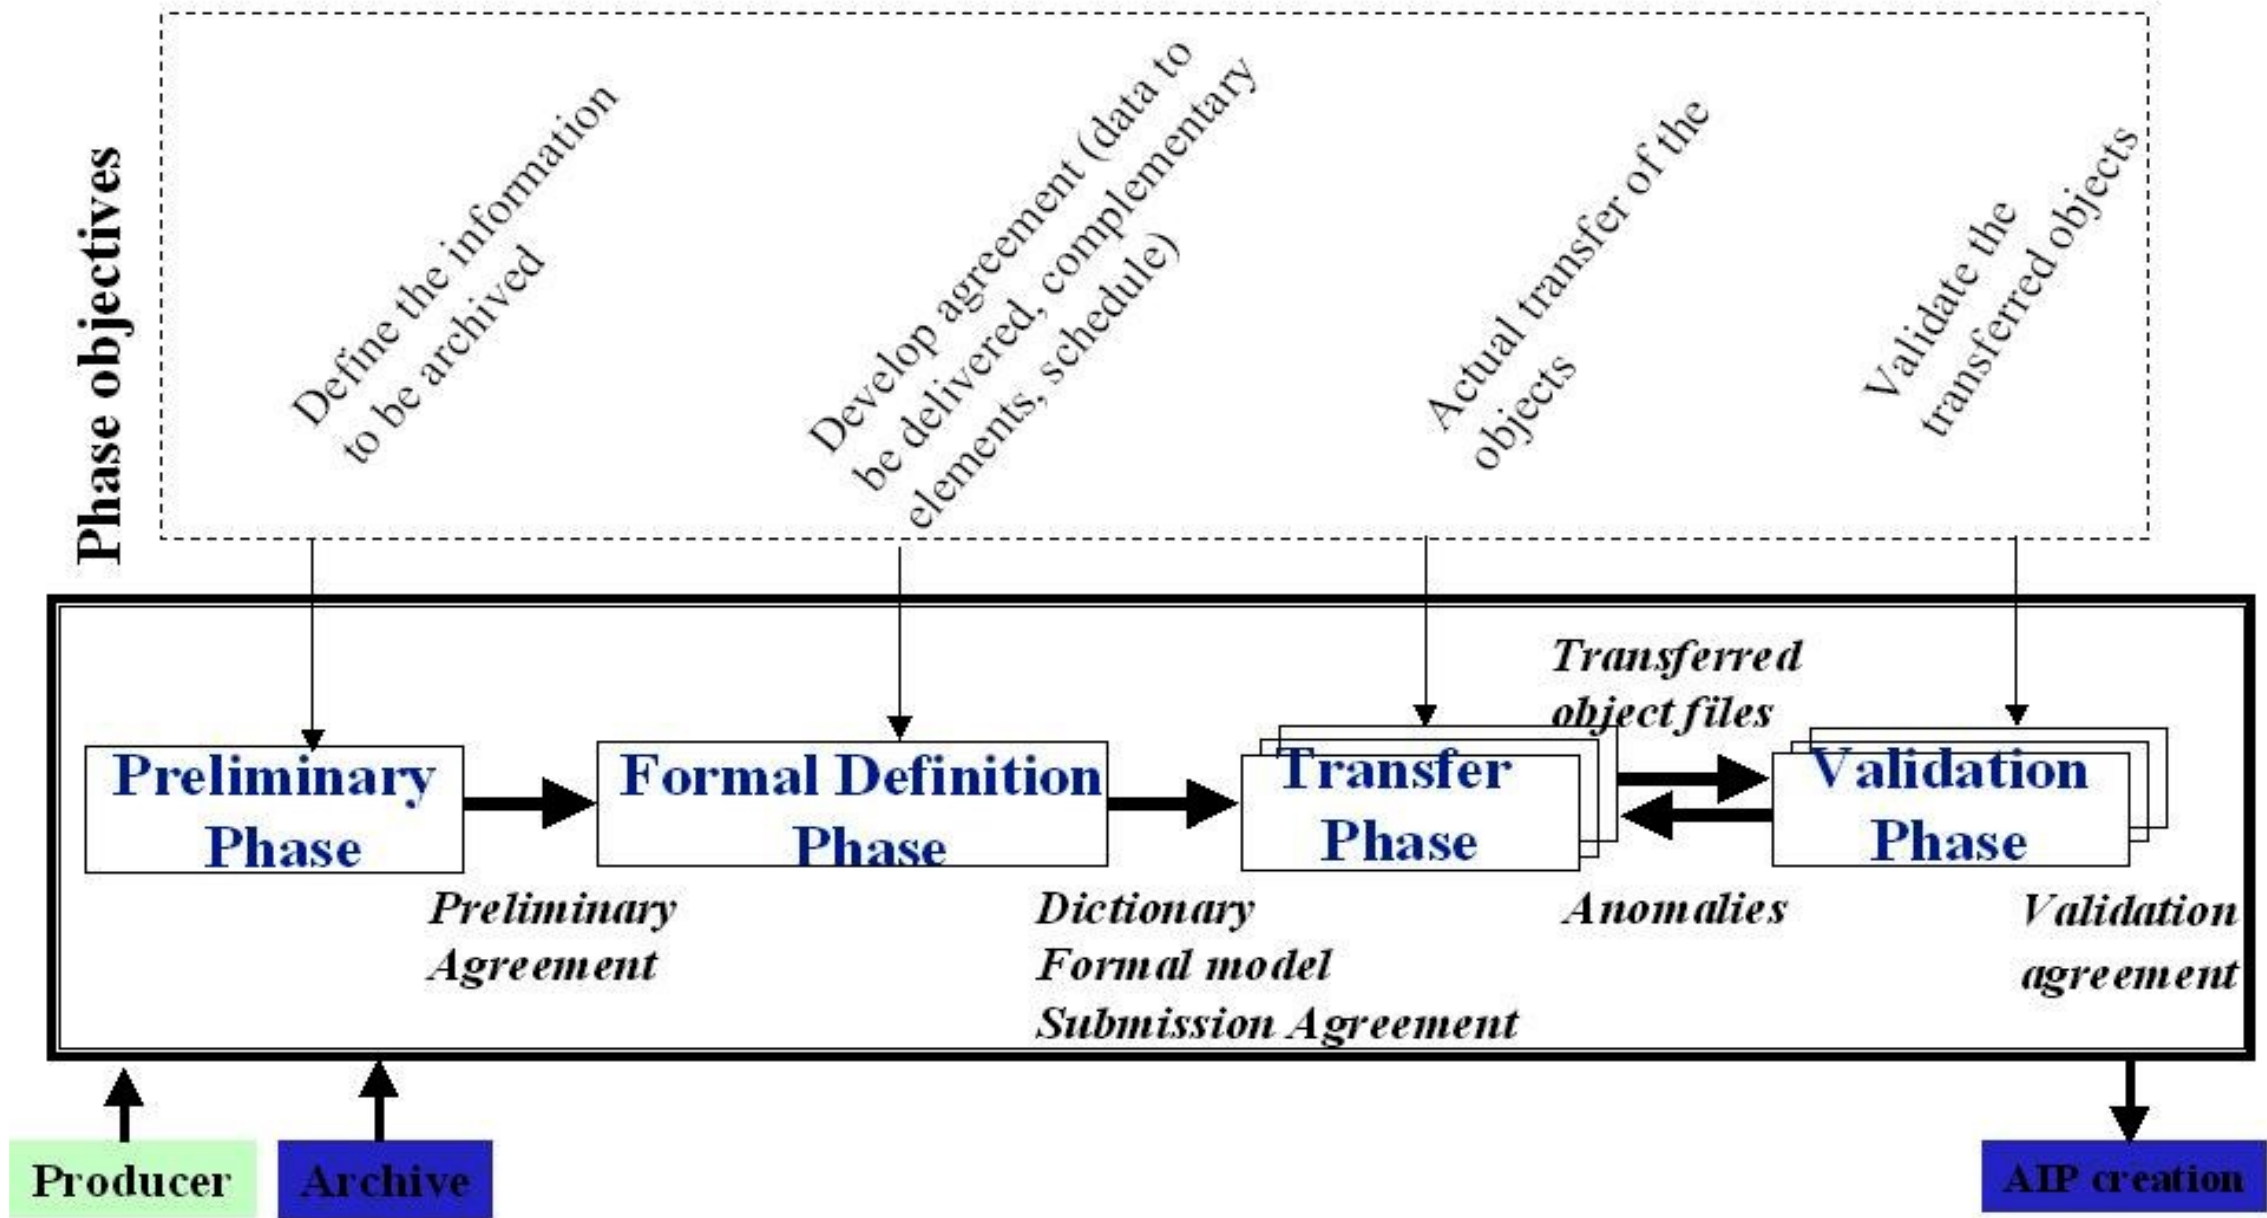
Phase objectives

Define the information to be archived

Develop agreement (data to be delivered, complementary elements, schedule)

Actual transfer of the objects

Validate the transferred objects

Preliminary Phase

Formal Definition Phase

Transfer Phase

Validation Phase

Transferred object files

Anomalies

Preliminary Agreement

Dictionary
Formal model
Submission Agreement

Validation agreement

Producer

Archive

AIP creation